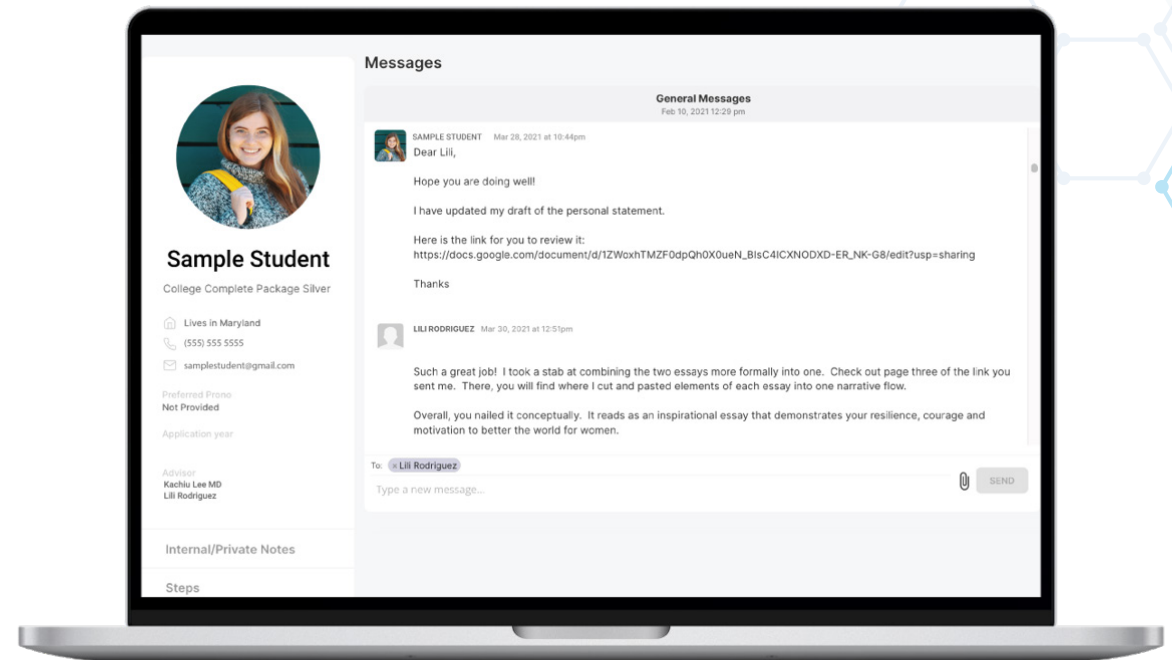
Sample Student

College Complete Package Silver

Lives in Maryland

(555) 555 5555

samplestudent@gmail.com

Preferred Prono
Not Provided

Application year

Advisor
Kachiu Lee MD
Lili Rodriguez

Internal/Private Notes

Steps

Messages

General Messages
Feb 10, 2021 12:29 pm

SAMPLE STUDENT Mar 28, 2021 at 10:44pm
Dear Lili,

Hope you are doing well!

I have updated my draft of the personal statement.

Here is the link for you to review it:
https://docs.google.com/document/d/1ZWcxhTMZF0dpQh0X0ueN_BIsC4ICXNODXD-ER_NK-G8/edit?usp=sharing

Thanks

LILI RODRIGUEZ Mar 30, 2021 at 12:51pm

Such a great job! I took a stab at combining the two essays more formally into one. Check out page three of the link you sent me. There, you will find where I cut and pasted elements of each essay into one narrative flow.

Overall, you nailed it conceptually. It reads as an inspirational essay that demonstrates your resilience, courage and motivation to better the world for women.

To: × Lili Rodriguez

Type a new message...

SEND